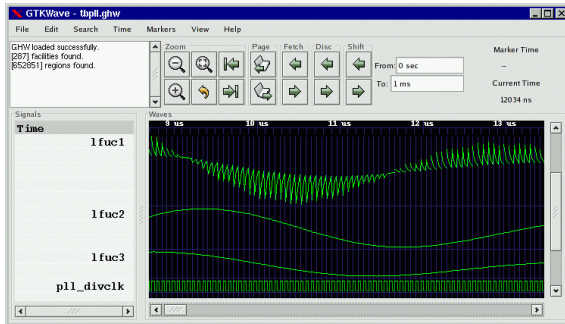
GTKWave - tbpll.ghw

File Edit Search Time Markers View Help

GHW loaded successfully.
[287] facilities found.
[852851] regions found.

Zoom

Page

Fetch

Disc

Shift

From: 0 sec

To: 1 ms

Marker Time

--

Current Time

12034 ns

Signals

Time

lfuc1

lfuc2

lfuc3

pll_divclk

Waves

9 us

10 us

11 us

12 us

13 us